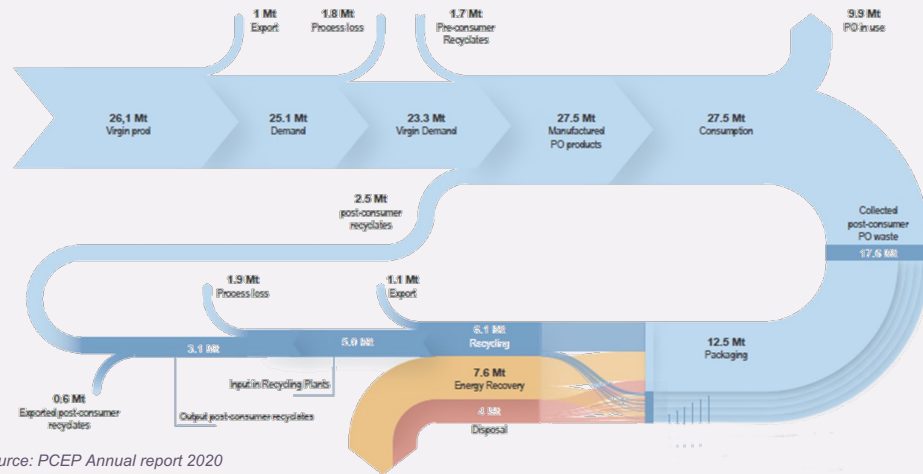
1 Mt
Export

1.8 Mt
Process loss

1.7 Mt
Pre-consumer Recyclates

9.9 Mt
PO in use

26,1 Mt
Virgin prod

25.1 Mt
Demand

23.3 Mt
Virgin Demand

27.5 Mt
Manufactured PO products

27.5 Mt
Consumption

2.5 Mt
post-consumer recyclates

Collected post-consumer PO waste

17.6 Mt

1.9 Mt
Process loss

1.1 Mt
Export

3.1 Mt

5.0 Mt

6.1 Mt
Recycling

12.5 Mt
Packaging

7.6 Mt
Energy Recovery

4 Mt
Disposal

Input in Recycling Plants

0.6 Mt
Exported post-consumer recyclates

Output post-consumer recyclates

urce: PCEP Annual report 2020